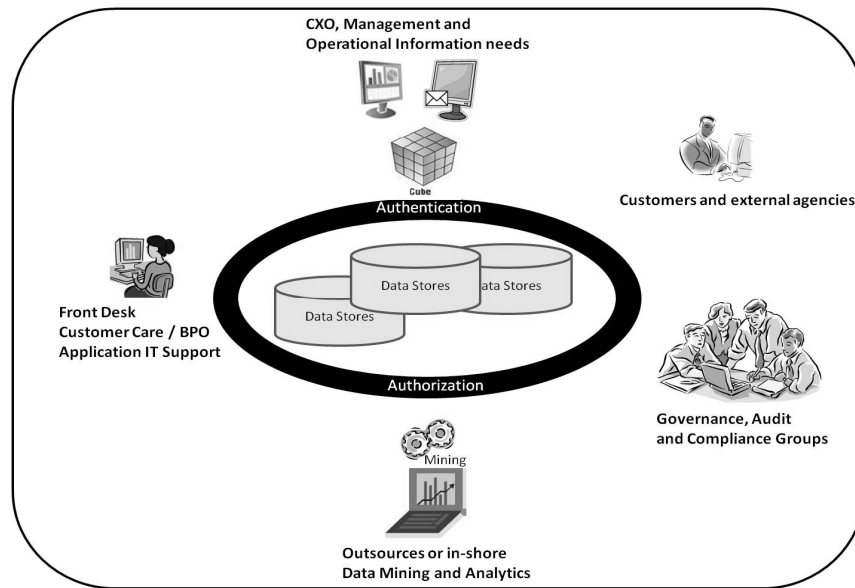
CXO, Management and
Operational Information needs

Cube

Authentication

Customers and external agencies

Data Stores

ata Stores

Data Stores

Front Desk
Customer Care / BPO
Application IT Support

Authorization

Governance, Audit
and Compliance Groups

Mining

Outsources or in-shore
Data Mining and Analytics